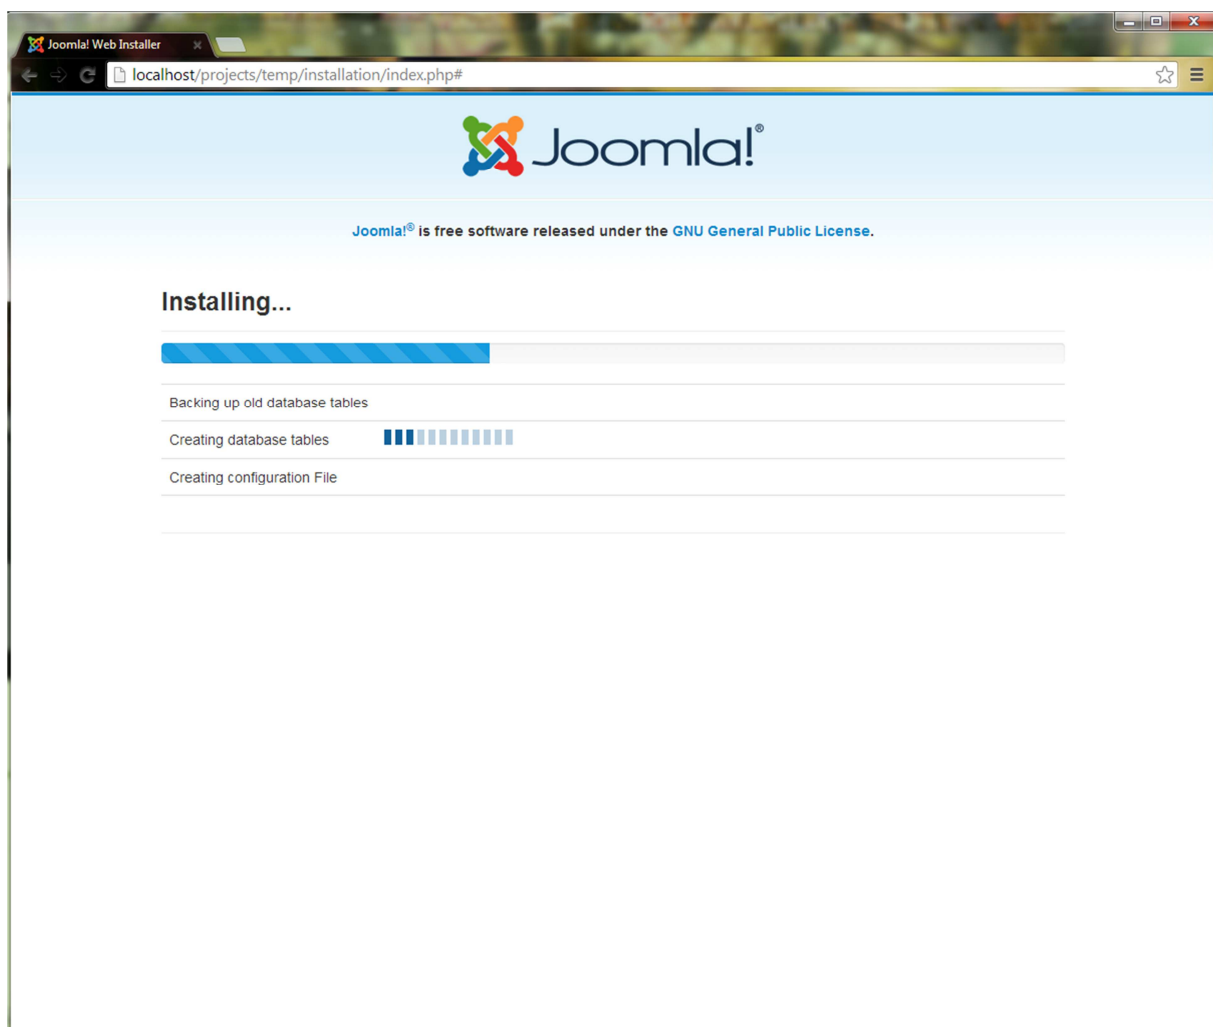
Joomla! Web Installer

localhost/projects/temp/installation/index.php#

Joomla!®

Joomla!® is free software released under the GNU General Public License.

Installing...

Backing up old database tables

Creating database tables

Creating configuration File